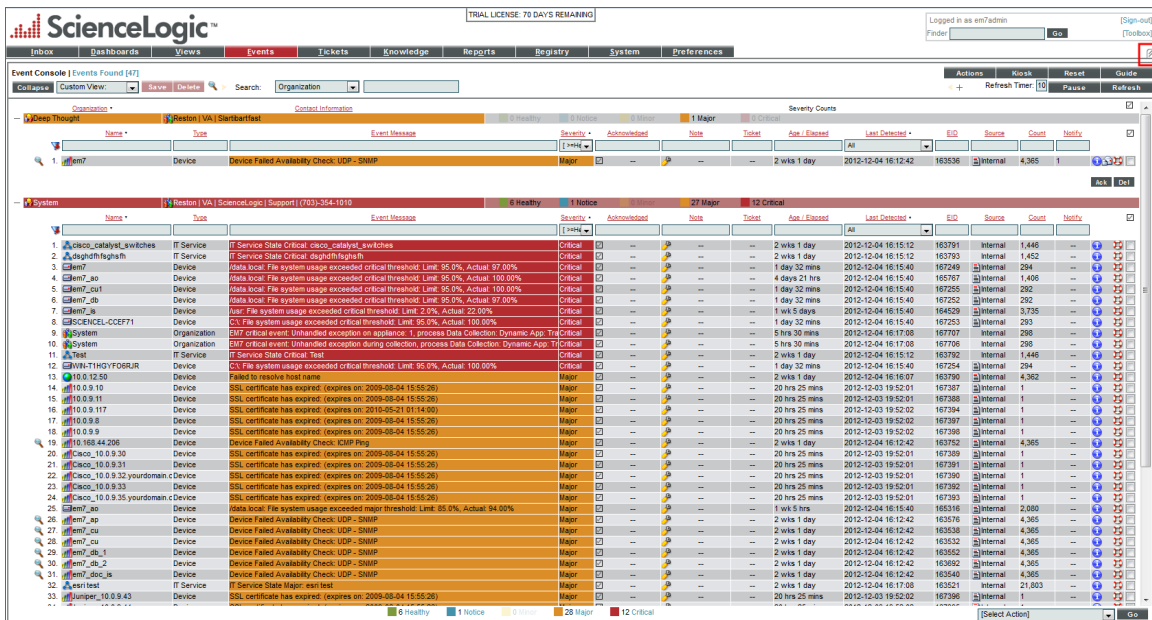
ScienceLogic™

TRIAL LICENSE: 70 DAYS REMAINING

Logged in as em7admin [Sign-out]
Finder Go [Toolbox]

Inbox | Dashboards | Views | Events | Tickets | Knowledge | Reports | Registry | System | Preferences

Event Console | Events Found [47]

Actions | Kiosk | Reset | Guide

Collapse | Custom View: | Save | Delete | Search: Organization

Refresh Timer: 10 | Pause | Refresh

Organization | Contact Information | Severity Counts

Deep Thought | Reston | VA | Slartibartfast | 0 Healthy | 0 Notice | 0 Minor | 1 Major | 0 Critical

| | Name | Type | Event Message | Severity | Acknowledged | Note | Ticket | Age / Elapsed | Last Detected | EID | Source | Count | Notify |
|---|---|---|---|---|---|---|---|---|---|---|---|---|---|
| 1. | em7 | Device | Device Failed Availability Check: UDP - SNMP | Major | -- | | -- | 2 wks 1 day | 2012-12-04 16:12:42 | 163536 | Internal | 4,365 | 1 |

Ack | Del

System | Reston | VA | ScienceLogic | Support | (703)-354-1010 | 6 Healthy | 1 Notice | 0 Minor | 27 Major | 12 Critical

| | Name | Type | Event Message | Severity | Acknowledged | Note | Ticket | Age / Elapsed | Last Detected | EID | Source | Count | Notify |
|---|---|---|---|---|---|---|---|---|---|---|---|---|---|
| 1. | cisco_catalyst_switches | IT Service | IT Service State Critical: cisco_catalyst_switches | Critical | | | -- | 2 wks 1 day | 2012-12-04 16:15:12 | 163791 | Internal | 1,446 | -- |
| 2. | dsghdfhfsghsfh | IT Service | IT Service State Critical: dsghdfhfsghsfh | Critical | | | -- | 2 wks 1 day | 2012-12-04 16:15:12 | 163793 | Internal | 1,452 | -- |
| 3. | em7 | Device | /data.local: File system usage exceeded critical threshold: Limit: 95.0%, Actual: 97.00% | Critical | | | -- | 1 day 32 mins | 2012-12-04 16:15:40 | 167249 | Internal | 294 | -- |
| 4. | em7_ao | Device | /data.local: File system usage exceeded critical threshold: Limit: 95.0%, Actual: 100.00% | Critical | | | -- | 4 days 21 hrs | 2012-12-04 16:15:40 | 165767 | Internal | 1,406 | -- |
| 5. | em7_cu1 | Device | /data.local: File system usage exceeded critical threshold: Limit: 95.0%, Actual: 97.00% | Critical | | | -- | 1 day 32 mins | 2012-12-04 16:15:40 | 167255 | Internal | 292 | -- |
| 6. | em7_db | Device | /data.local: File system usage exceeded critical threshold: Limit: 95.0%, Actual: 97.00% | Critical | | | -- | 1 day 32 mins | 2012-12-04 16:15:40 | 167252 | Internal | 292 | -- |
| 7. | em7_is | Device | /usr: File system usage exceeded critical threshold: Limit: 2.0%, Actual: 22.00% | Critical | | | -- | 1 wk 5 days | 2012-12-04 16:15:40 | 164529 | Internal | 3,735 | -- |
| 8. | SCIENCEL-CCEF71 | Device | C:\ File system usage exceeded critical threshold: Limit: 95.0%, Actual: 100.00% | Critical | | | -- | 1 day 32 mins | 2012-12-04 16:15:40 | 167253 | Internal | 293 | -- |
| 9. | System | Organization | EM7 critical event: Unhandled exception on appliance: 1, process Data Collection: Dynamic App: Tra | Critical | | | -- | 5 hrs 30 mins | 2012-12-04 16:17:08 | 167707 | Internal | 298 | -- |
| 10. | System | Organization | EM7 critical event: Unhandled exception during collection, process Data Collection: Dynamic App: Tr | Critical | | | -- | 5 hrs 30 mins | 2012-12-04 16:17:08 | 167706 | Internal | 298 | -- |
| 11. | Test | IT Service | IT Service State Critical: Test | Critical | | | -- | 2 wks 1 day | 2012-12-04 16:15:12 | 163792 | Internal | 1,446 | -- |
| 12. | WIN-T1HGYFO6RJR | Device | C:\ File system usage exceeded critical threshold: Limit: 95.0%, Actual: 100.00% | Critical | | | -- | 1 day 32 mins | 2012-12-04 16:15:40 | 167254 | Internal | 294 | -- |
| 13. | 10.0.12.50 | Device | Failed to resolve host name | Major | | | -- | 2 wks 1 day | 2012-12-04 16:16:07 | 163790 | Internal | 4,362 | -- |
| 14. | 10.0.9.10 | Device | SSL certificate has expired: (expires on: 2009-08-04 15:55:26) | Major | | | -- | 20 hrs 25 mins | 2012-12-03 19:52:01 | 167387 | Internal | 1 | -- |
| 15. | 10.0.9.11 | Device | SSL certificate has expired: (expires on: 2009-08-04 15:55:26) | Major | | | -- | 20 hrs 25 mins | 2012-12-03 19:52:01 | 167388 | Internal | 1 | -- |
| 16. | 10.0.9.117 | Device | SSL certificate has expired: (expires on: 2010-05-21 01:14:00) | Major | | | -- | 20 hrs 25 mins | 2012-12-03 19:52:02 | 167394 | Internal | 1 | -- |
| 17. | 10.0.9.8 | Device | SSL certificate has expired: (expires on: 2009-08-04 15:55:26) | Major | | | -- | 20 hrs 25 mins | 2012-12-03 19:52:02 | 167397 | Internal | 1 | -- |
| 18. | 10.0.9.9 | Device | SSL certificate has expired: (expires on: 2009-08-04 15:55:26) | Major | | | -- | 20 hrs 25 mins | 2012-12-03 19:52:02 | 167398 | Internal | 1 | -- |
| 19. | 10.168.44.206 | Device | Device Failed Availability Check: ICMP Ping | Major | | | -- | 2 wks 1 day | 2012-12-04 16:12:42 | 163752 | Internal | 4,365 | -- |
| 20. | Cisco_10.0.9.30 | Device | SSL certificate has expired: (expires on: 2009-08-04 15:55:26) | Major | | | -- | 20 hrs 25 mins | 2012-12-03 19:52:01 | 167389 | Internal | 1 | -- |
| 21. | Cisco_10.0.9.31 | Device | SSL certificate has expired: (expires on: 2009-08-04 15:55:26) | Major | | | -- | 20 hrs 25 mins | 2012-12-03 19:52:01 | 167391 | Internal | 1 | -- |
| 22. | Cisco_10.0.9.32.yourdomain.c | Device | SSL certificate has expired: (expires on: 2009-08-04 15:55:26) | Major | | | -- | 20 hrs 25 mins | 2012-12-03 19:52:01 | 167390 | Internal | 1 | -- |
| 23. | Cisco_10.0.9.33 | Device | SSL certificate has expired: (expires on: 2009-08-04 15:55:26) | Major | | | -- | 20 hrs 25 mins | 2012-12-03 19:52:01 | 167392 | Internal | 1 | -- |
| 24. | Cisco_10.0.9.35.yourdomain.c | Device | SSL certificate has expired: (expires on: 2009-08-04 15:55:26) | Major | | | -- | 20 hrs 25 mins | 2012-12-03 19:52:01 | 167393 | Internal | 1 | -- |
| 25. | em7_ao | Device | /data.local: File system usage exceeded major threshold: Limit: 85.0%, Actual: 94.00% | Major | | | -- | 1 wk 5 hrs | 2012-12-04 16:15:40 | 165316 | Internal | 2,080 | -- |
| 26. | em7_ap | Device | Device Failed Availability Check: UDP - SNMP | Major | | | -- | 2 wks 1 day | 2012-12-04 16:12:42 | 163576 | Internal | 4,365 | -- |
| 27. | em7_cu | Device | Device Failed Availability Check: UDP - SNMP | Major | | | -- | 2 wks 1 day | 2012-12-04 16:12:42 | 163538 | Internal | 4,365 | -- |
| 28. | em7_cu | Device | Device Failed Availability Check: UDP - SNMP | Major | | | -- | 2 wks 1 day | 2012-12-04 16:12:42 | 163532 | Internal | 4,365 | -- |
| 29. | em7_db_1 | Device | Device Failed Availability Check: UDP - SNMP | Major | | | -- | 2 wks 1 day | 2012-12-04 16:12:42 | 163552 | Internal | 4,365 | -- |
| 30. | em7_db_2 | Device | Device Failed Availability Check: UDP - SNMP | Major | | | -- | 2 wks 1 day | 2012-12-04 16:12:42 | 163692 | Internal | 4,365 | -- |
| 31. | em7_doc_is | Device | Device Failed Availability Check: UDP - SNMP | Major | | | -- | 2 wks 1 day | 2012-12-04 16:12:42 | 163540 | Internal | 4,365 | -- |
| 32. | esri test | IT Service | IT Service State Major: esri test | Major | | | -- | 5 hrs 30 mins | 2012-12-04 16:17:08 | 165521 | Internal | 21,803 | -- |
| 33. | Juniper_10.0.9.43 | Device | SSL certificate has expired: (expires on: 2009-08-04 15:55:26) | Major | | | -- | 20 hrs 25 mins | 2012-12-03 19:52:01 | 167396 | Internal | 1 | -- |

6 Healthy | 1 Notice | 0 Minor | 28 Major | 12 Critical

[Select Action] Go